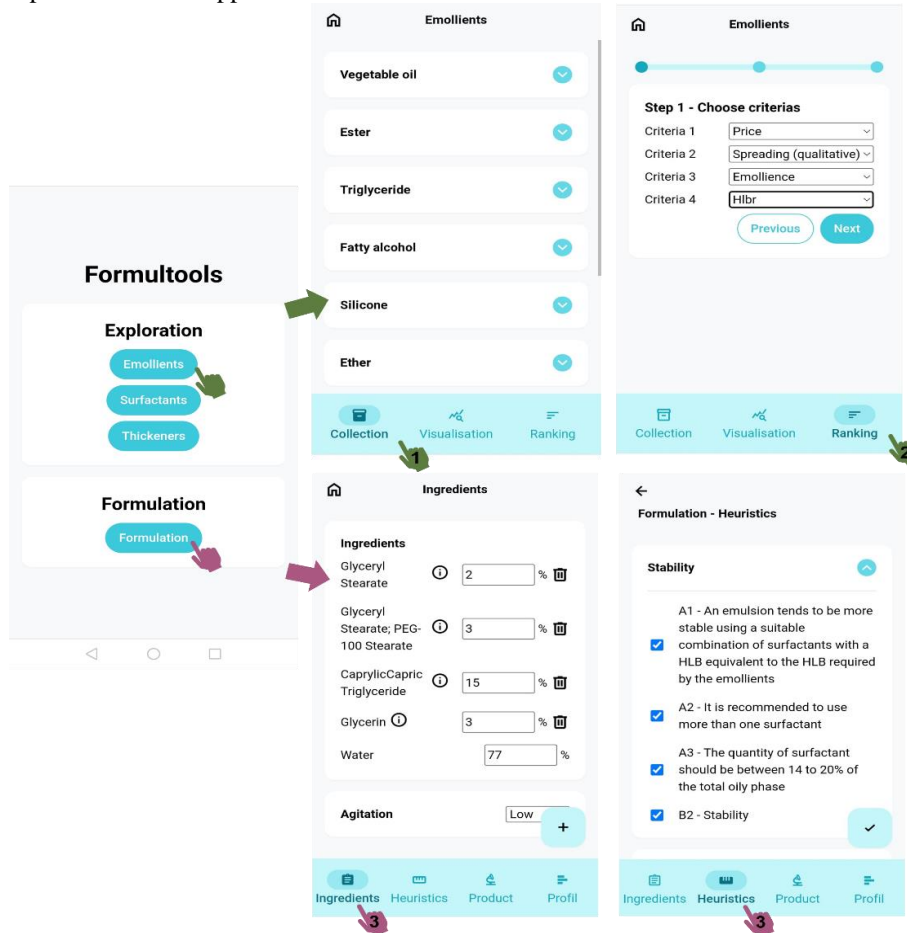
Formultools

Exploration

Emollients

Surfactants

Thickeners

Formulation

Formulation

Emollients

Vegetable oil

Ester

Triglyceride

Fatty alcohol

Silicone

Ether

Collection Visualisation Ranking

1

Emollients

Step 1 - Choose criterias

Criteria 1 Price

Criteria 2 Spreading (qualitative)

Criteria 3 Emollience

Criteria 4 Hlbr

Previous Next

Collection Visualisation Ranking

2

Ingredients

Ingredients

Glyceryl Stearate 2 %

Glyceryl Stearate; PEG-100 Stearate 3 %

CaprylicCapric Triglyceride 15 %

Glycerin 3 %

Water 77 %

Agitation Low

+

Ingredients Heuristics Product Profil

3

Formulation - Heuristics

Stability

A1 - An emulsion tends to be more stable using a suitable combination of surfactants with a HLB equivalent to the HLB required by the emollients

A2 - It is recommended to use more than one surfactant

A3 - The quantity of surfactant should be between 14 to 20% of the total oily phase

B2 - Stability

Ingredients Heuristics Product Profil

3